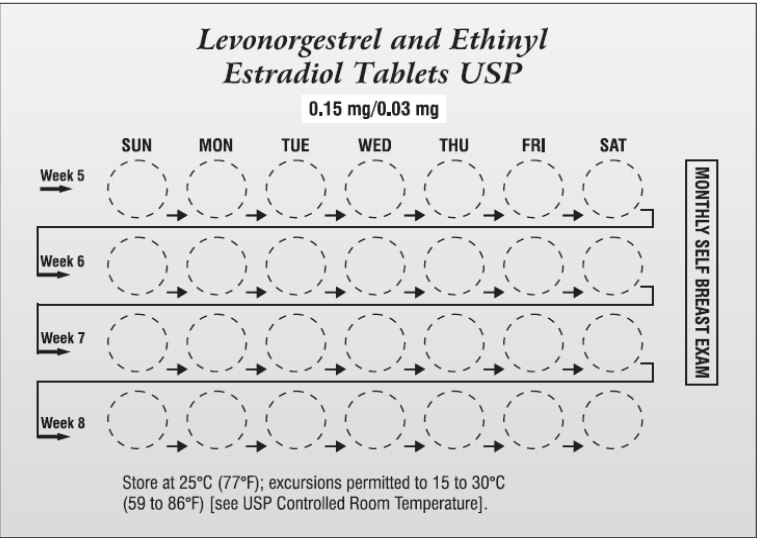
Levonorgestrel and Ethinyl Estradiol Tablets USP

0.15 mg/0.03 mg

| | SUN | MON | TUE | WED | THU | FRI | SAT |
|---|---|---|---|---|---|---|---|
| Week 5 | | | | | | | |
| Week 6 | | | | | | | |
| Week 7 | | | | | | | |
| Week 8 | | | | | | | |

MONTHLY SELF BREAST EXAM

Store at 25°C (77°F); excursions permitted to 15 to 30°C (59 to 86°F) [see USP Controlled Room Temperature].